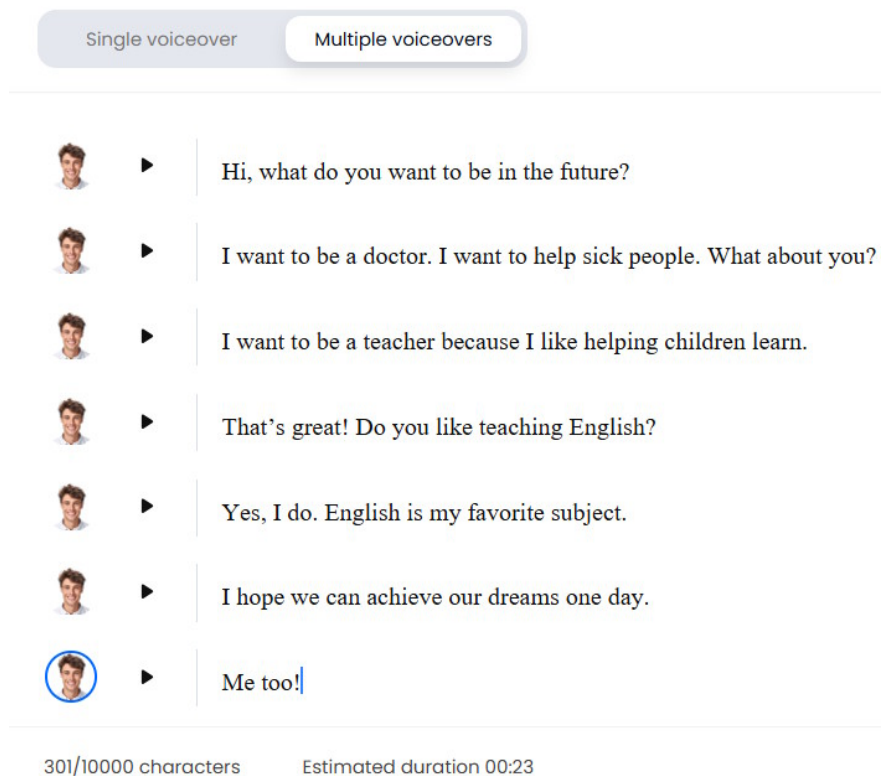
Single voiceover Multiple voiceovers

Hi, what do you want to be in the future?

I want to be a doctor. I want to help sick people. What about you?

I want to be a teacher because I like helping children learn.

That’s great! Do you like teaching English?

Yes, I do. English is my favorite subject.

I hope we can achieve our dreams one day.

Me too!

301/10000 characters Estimated duration 00:23